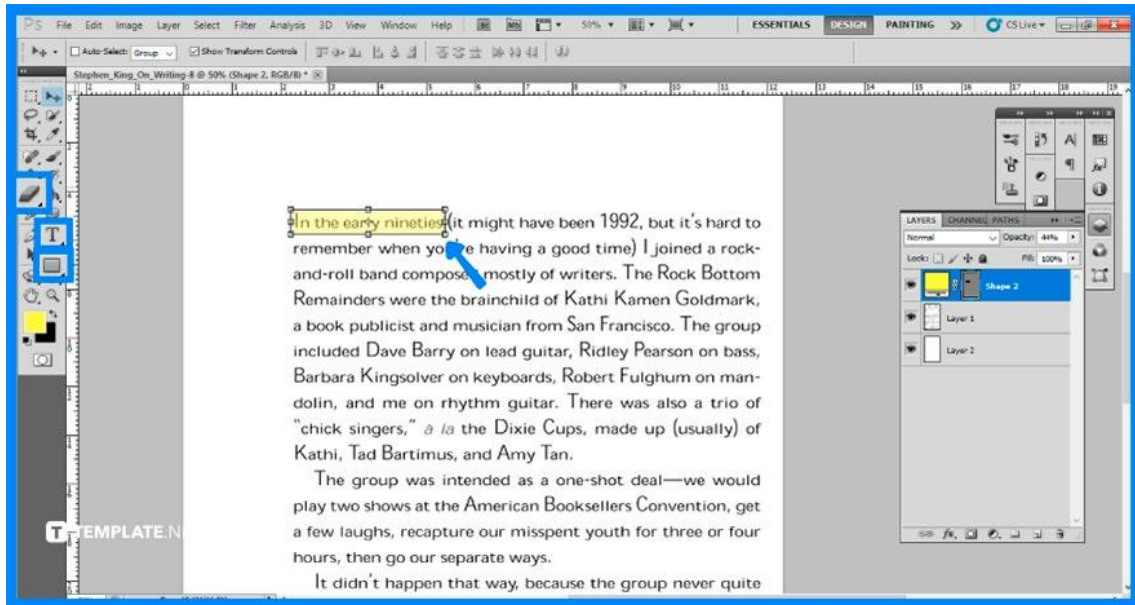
PS File Edit Image Layer Select Filter Analysis 3D View Window Help 50% ESSENTIALS DESIGN PAINTING >> CS Live

Auto-Select: Group Show Transform Controls

Stephen_King_On_Writing-8 @ 50% (Shape 2, RGB/8) *

In the early nineties (it might have been 1992, but it's hard to remember when you're having a good time) I joined a rock-and-roll band composed mostly of writers. The Rock Bottom Remainders were the brainchild of Kathi Kamen Goldmark, a book publicist and musician from San Francisco. The group included Dave Barry on lead guitar, Ridley Pearson on bass, Barbara Kingsolver on keyboards, Robert Fulghum on mandolin, and me on rhythm guitar. There was also a trio of "chick singers," a la the Dixie Cups, made up (usually) of Kathi, Tad Bartimus, and Amy Tan.

The group was intended as a one-shot deal—we would play two shows at the American Booksellers Convention, get a few laughs, recapture our misspent youth for three or four hours, then go our separate ways.

It didn't happen that way, because the group never quite

LAYERS CHANNELS PATHS
Normal Opacity: 44%
Lock: Fill: 100%
Shape 2
Layer 1
Layer 2

TEMPLATE.N